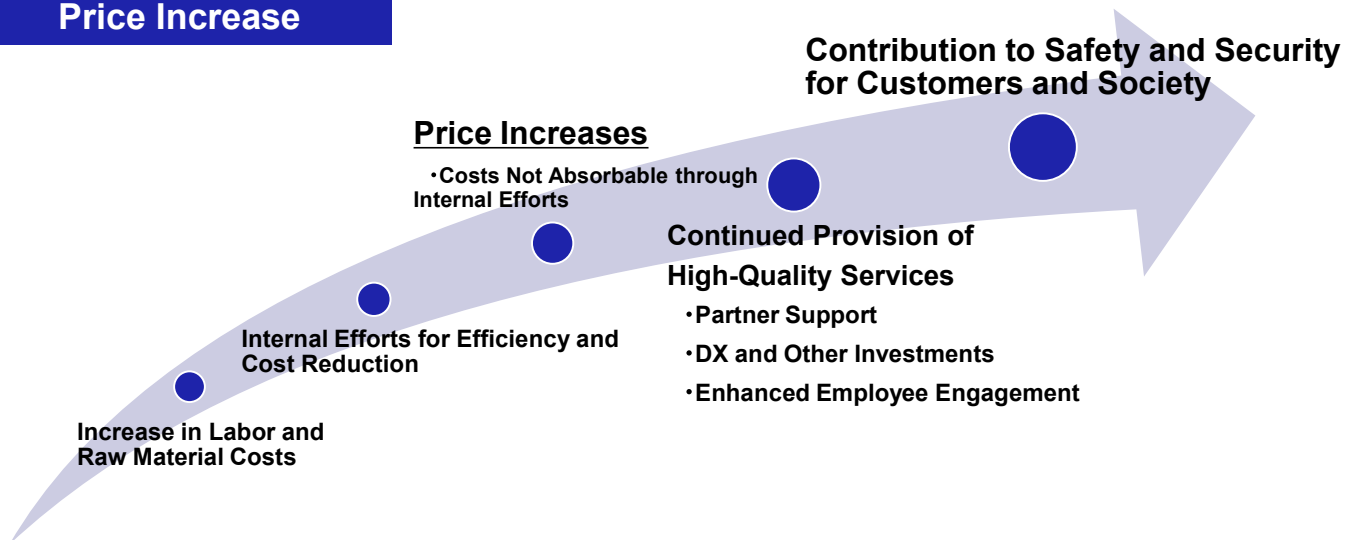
Price Increase

Increase in Labor and Raw Material Costs

Internal Efforts for Efficiency and Cost Reduction

Price Increases

・Costs Not Absorbable through Internal Efforts

Continued Provision of High-Quality Services

・Partner Support

・DX and Other Investments

・Enhanced Employee Engagement

Contribution to Safety and Security for Customers and Society